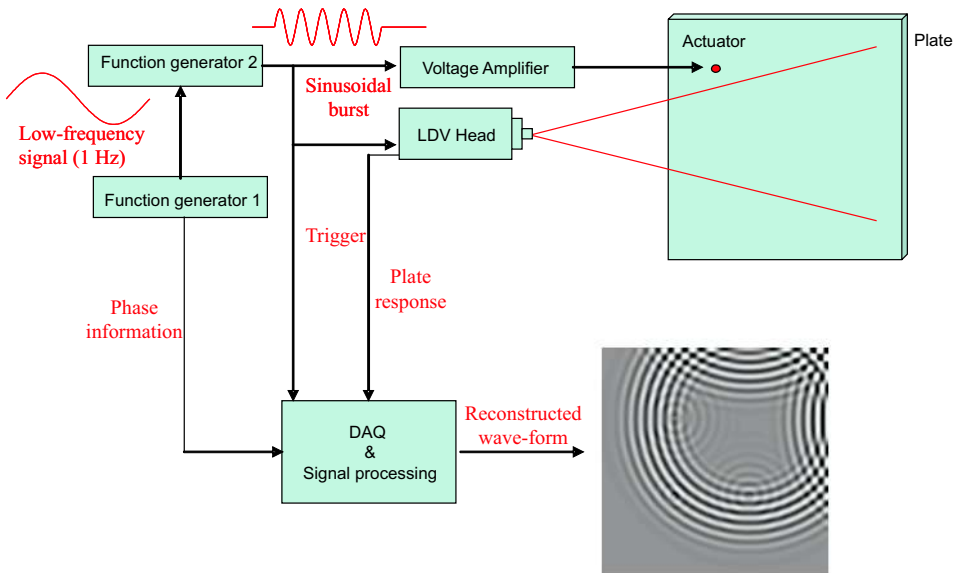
Function generator 2

Voltage Amplifier

Actuator

Plate

Sinusoidal burst

LDV Head

Low-frequency signal (1 Hz)

Function generator 1

Trigger

Plate response

Phase information

DAQ & Signal processing

Reconstructed wave-form